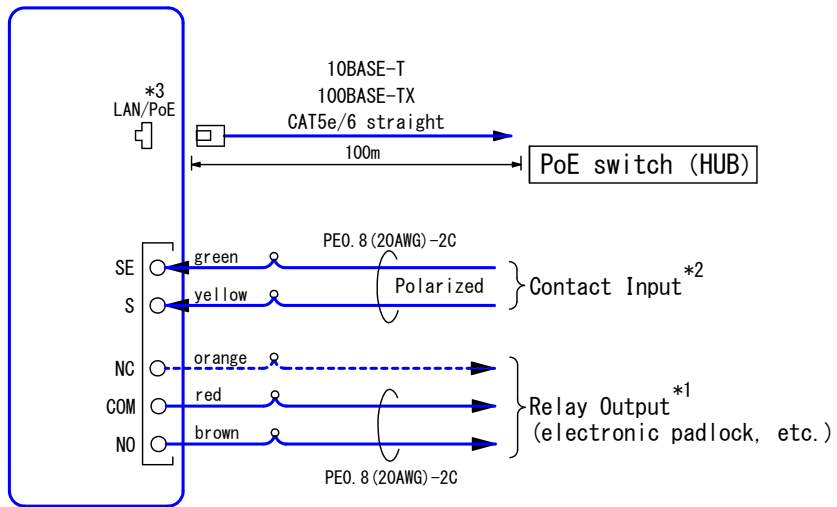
*3
LAN/PoE

10BASE-T
100BASE-TX
CAT5e/6 straight

100m

PoE switch (HUB)

PE0.8(20AWG)-2C

SE
S
green
yellow
Polarized
Contact Input$^{*2}$

NC
COM
NO
orange
red
brown

Relay Output$^{*1}$
(electronic padlock, etc.)

PE0.8(20AWG)-2C